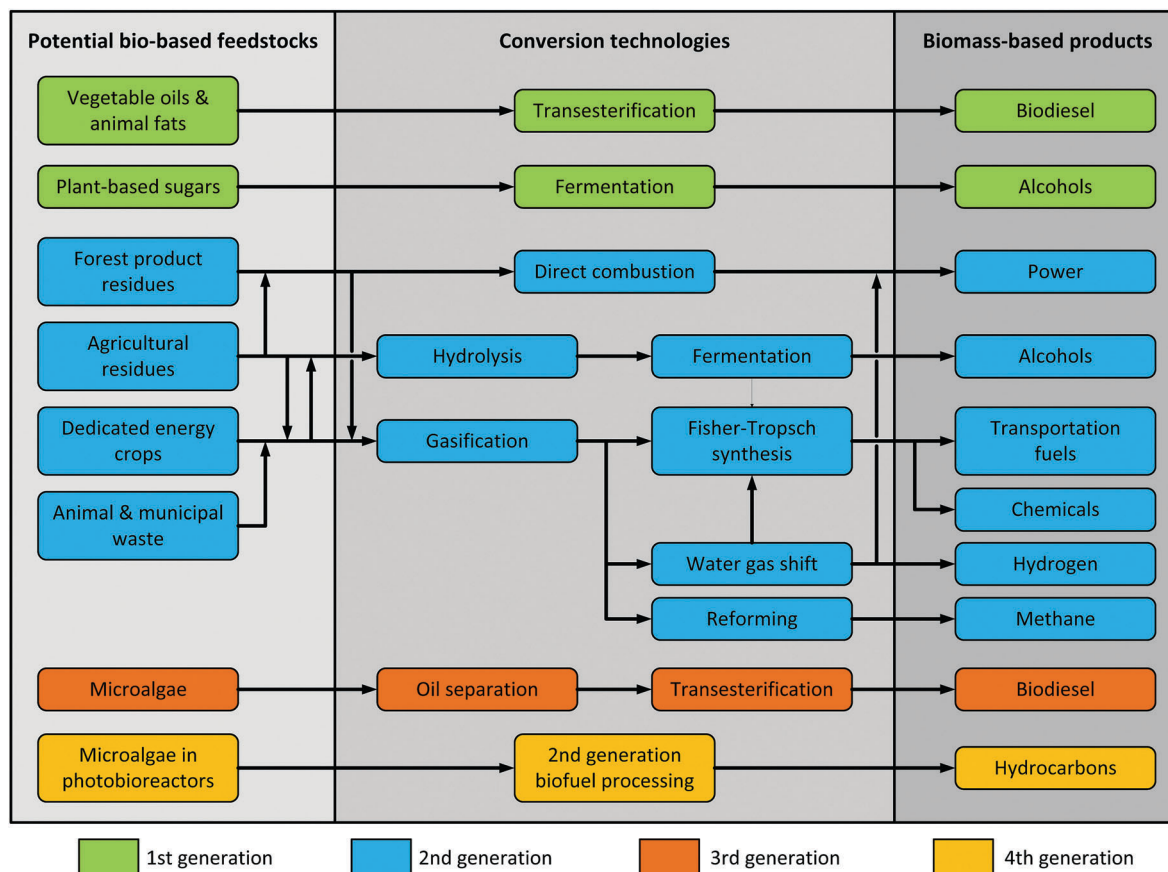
Potential bio-based feedstocks

Vegetable oils & animal fats

Plant-based sugars

Forest product residues

Agricultural residues

Dedicated energy crops

Animal & municipal waste

Microalgae

Microalgae in photobioreactors

Conversion technologies

Transesterification

Fermentation

Direct combustion

Hydrolysis

Fermentation

Gasification

Fisher-Tropsch synthesis

Water gas shift

Reforming

Oil separation

Transesterification

2nd generation biofuel processing

Biomass-based products

Biodiesel

Alcohols

Power

Alcohols

Transportation fuels

Chemicals

Hydrogen

Methane

Biodiesel

Hydrocarbons

1st generation

2nd generation

3rd generation

4th generation